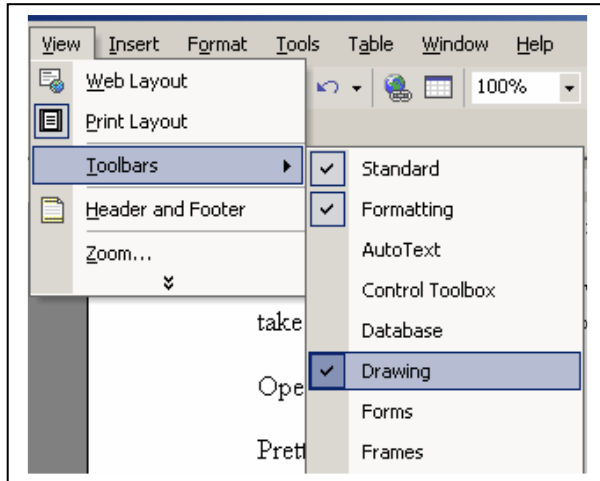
View Insert Format Tools Table Window Help

Web Layout
Print Layout
Toolbars
Header and Footer
Zoom...

100%

Standard
Formatting
AutoText
Control Toolbox
Database
Drawing
Forms
Frames

take
Ope
Prett